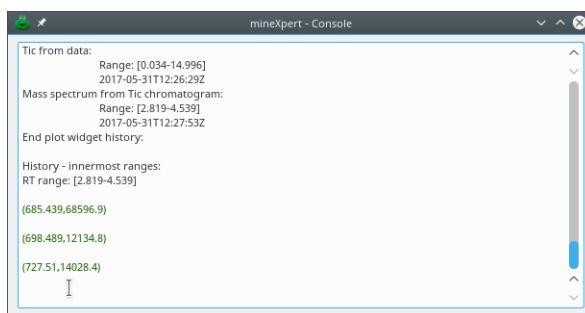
mineXpert - Console

Tic from data:
Range: [0.034-14.996]
2017-05-31T12:26:29Z
Mass spectrum from Tic chromatogram:
Range: [2.819-4.539]
2017-05-31T12:27:53Z
End plot widget history:

History - innermost ranges:
RT range: [2.819-4.539]

(685.439,68596.9)

(698.489,12134.8)

(727.51,14028.4)